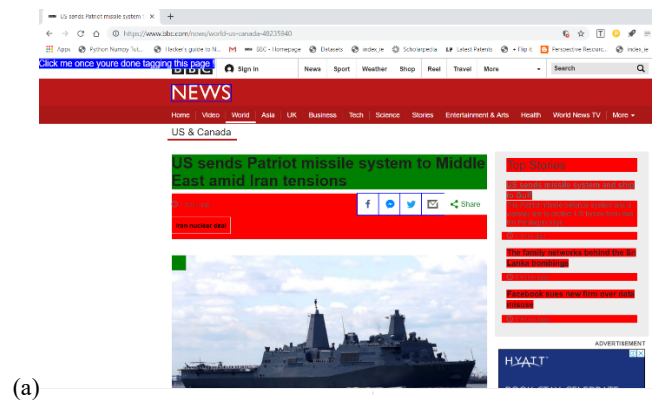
US sends Patriot missile system t ×
+
https://www.bbc.com/news/world-us-canada-48235940
Apps Python Numpy Tut... Hacker's guide to N... BBC - Homepage Datasets index_ie Scholarpedia Latest Patents Flip it Perspective Recruit... index_ie
Click me once youre done tagging this page !
BBC Sign in News Sport Weather Shop Reel Travel More Search
NEWS
Home Video World Asia UK Business Tech Science Stories Entertainment & Arts Health World News TV More
US & Canada
US sends Patriot missile system to Middle East amid Iran tensions
Share
Iran nuclear deal
Top Stories
The family networks behind the Sri Lanka bombings
Facebook sues new firm over data misuse
ADVERTISEMENT
HYATT
(a)